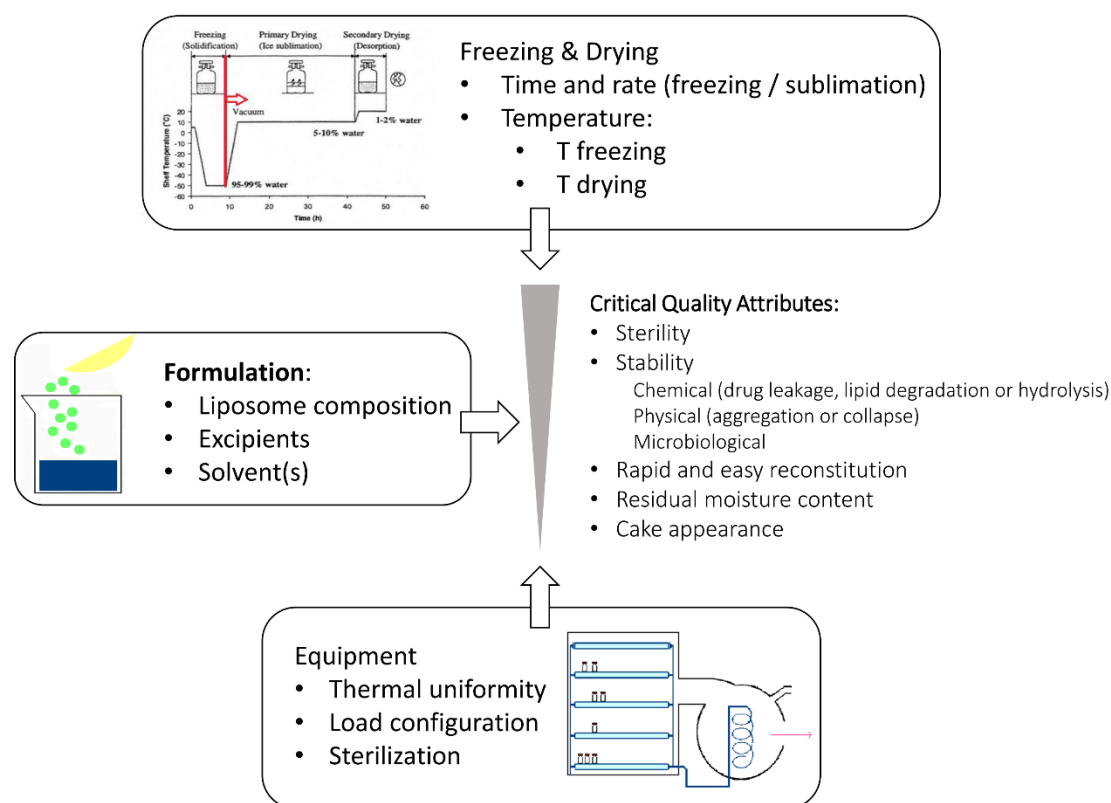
Freezing (Solidification)
Primary Drying (Ice sublimation)
Secondary Drying (Desorption)
Vacuum
5-10% water
1-2% water
95-99% water
Shelf Temperature (°C)
20
15
10
5
0
-5
-10
-15
-20
-25
-30
-35
-40
-45
-50
-55
-60
0
10
20
30
40
50
60
Time (h)

Freezing & Drying
• Time and rate (freezing / sublimation)
• Temperature:
• T freezing
• T drying

Formulation:
• Liposome composition
• Excipients
• Solvent(s)

Critical Quality Attributes:
• Sterility
• Stability
Chemical (drug leakage, lipid degradation or hydrolysis)
Physical (aggregation or collapse)
Microbiological
• Rapid and easy reconstitution
• Residual moisture content
• Cake appearance

Equipment
• Thermal uniformity
• Load configuration
• Sterilization